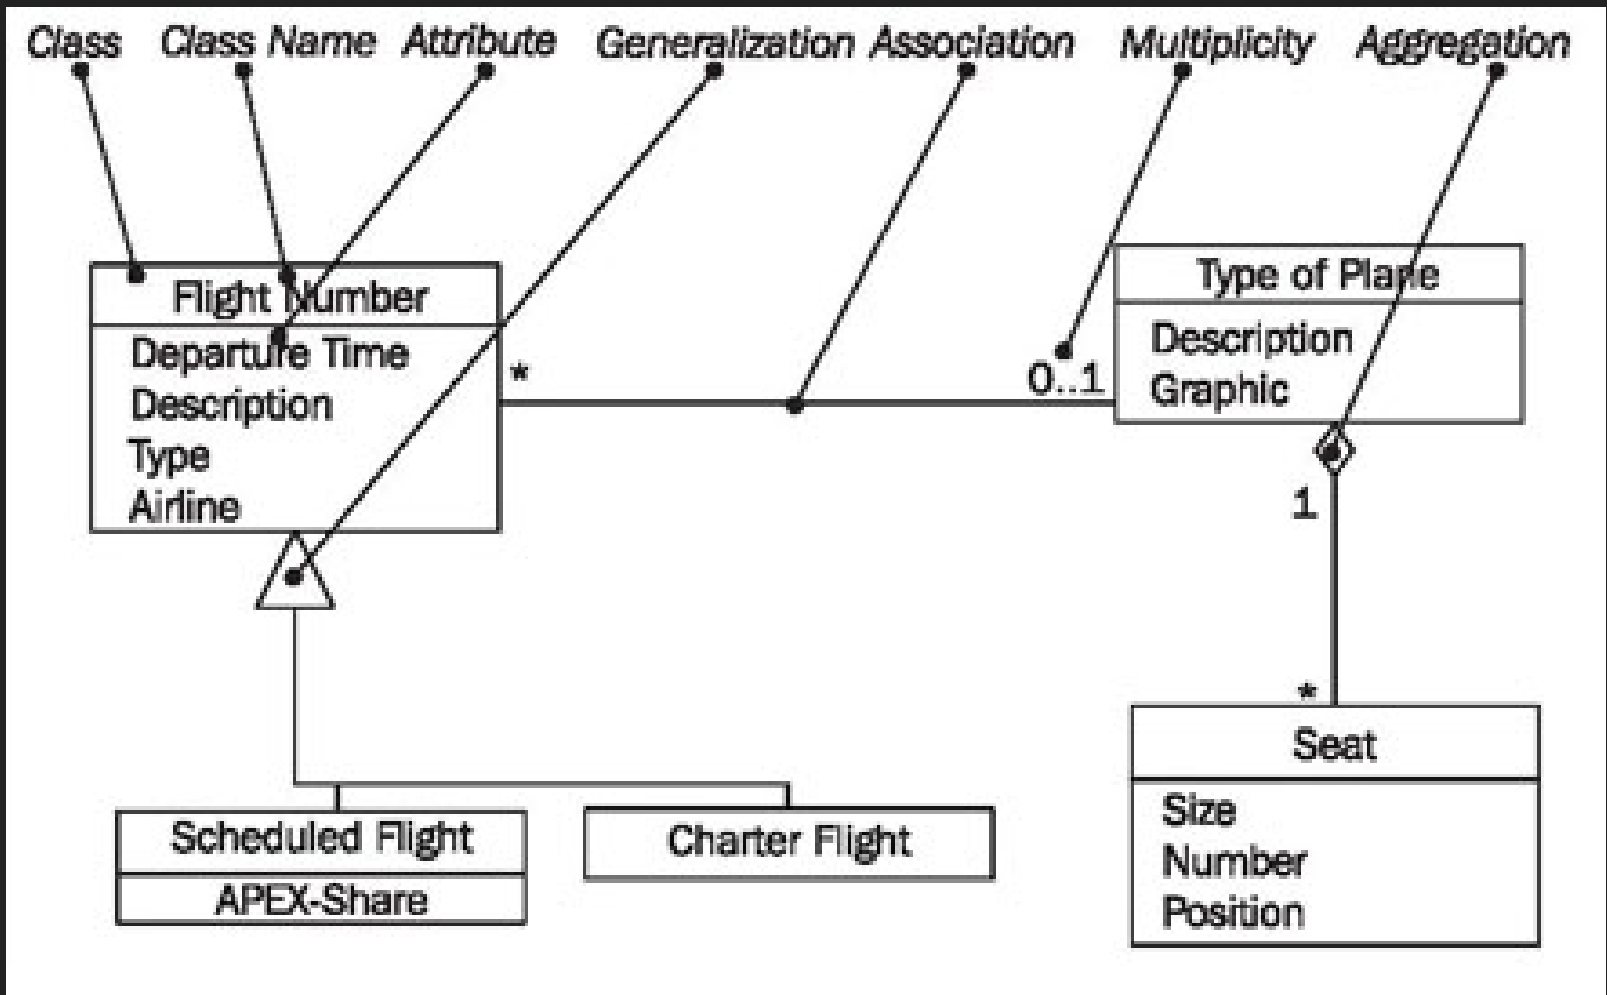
Class Class Name Attribute Generalization Association Multiplicity Aggregation

Flight Number
Departure Time
Description
Type
Airline

*

0..1

Type of Plane
Description
Graphic

1

*

Seat
Size
Number
Position

Scheduled Flight
APEX-Share

Charter Flight